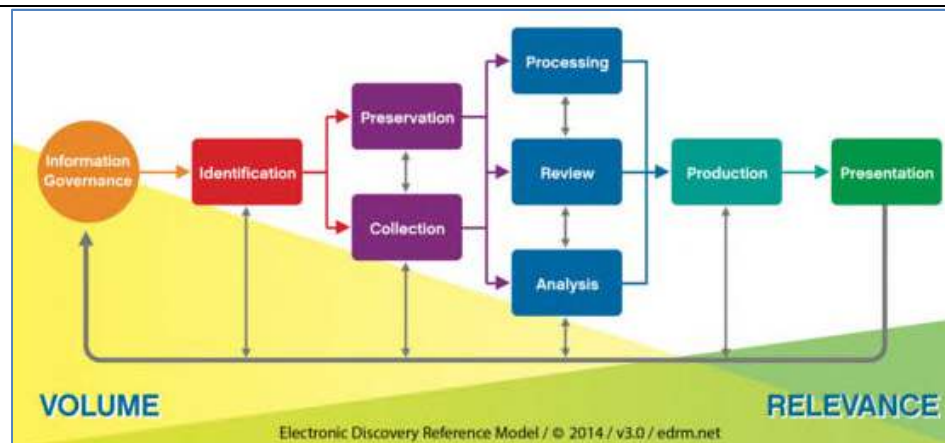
Information Governance

Identification

Preservation

Collection

Processing

Review

Analysis

Production

Presentation

VOLUME

RELEVANCE

Electronic Discovery Reference Model / © 2014 / v3.0 / edrm.net